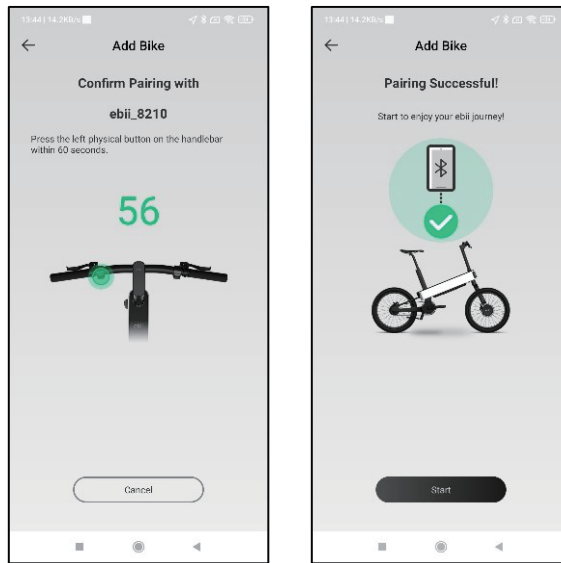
13:44 | 14.2KB/s

←

Add Bike

Confirm Pairing with

ebii_8210

Press the left physical button on the handlebar within 60 seconds.

56

Cancel

13:44 | 14.2KB/s

←

Add Bike

Pairing Successful!

Start to enjoy your ebii journey!

Start